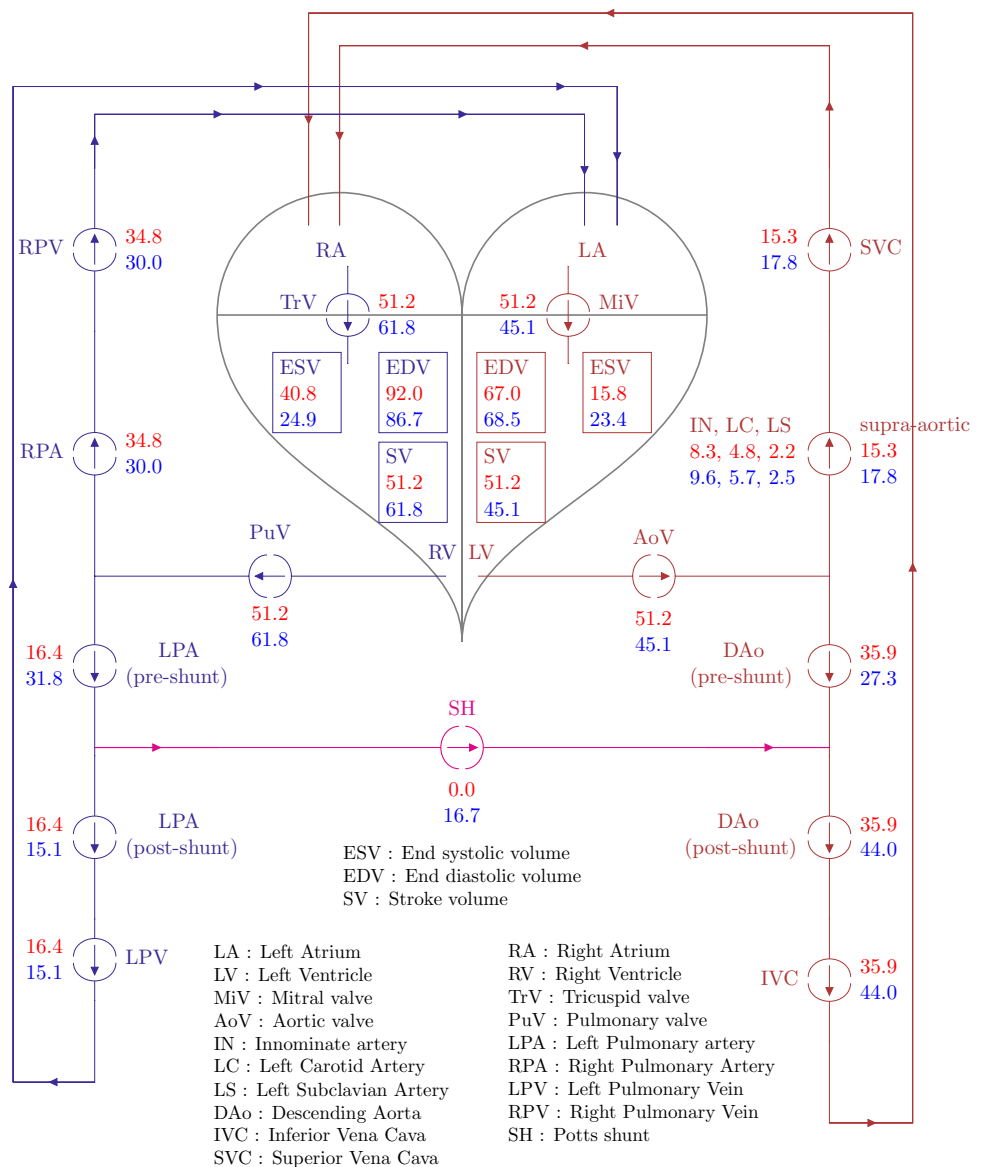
RPV 34.8 30.0

RA

LA

15.3 17.8 SVC

TrV 51.2 61.8

51.2 45.1 MiV

ESV 40.8 24.9

EDV 92.0 86.7

EDV 67.0 68.5

ESV 15.8 23.4

RPA 34.8 30.0

SV 51.2 61.8

SV 51.2 45.1

IN, LC, LS 8.3, 4.8, 2.2 9.6, 5.7, 2.5

supra-aortic 15.3 17.8

PuV

RV LV

AoV

51.2 61.8

51.2 45.1

16.4 31.8 LPA (pre-shunt)

DAo (pre-shunt) 35.9 27.3

SH

0.0 16.7

16.4 15.1 LPA (post-shunt)

DAo (post-shunt) 35.9 44.0

ESV : End systolic volume
EDV : End diastolic volume
SV : Stroke volume

16.4 15.1 LPV

IVC 35.9 44.0

LA : Left Atrium
LV : Left Ventricle
MiV : Mitral valve
AoV : Aortic valve
IN : Innominate artery
LC : Left Carotid Artery
LS : Left Subclavian Artery
DAo : Descending Aorta
IVC : Inferior Vena Cava
SVC : Superior Vena Cava

RA : Right Atrium
RV : Right Ventricle
TrV : Tricuspid valve
PuV : Pulmonary valve
LPA : Left Pulmonary artery
RPA : Right Pulmonary Artery
LPV : Left Pulmonary Vein
RPV : Right Pulmonary Vein
SH : Potts shunt